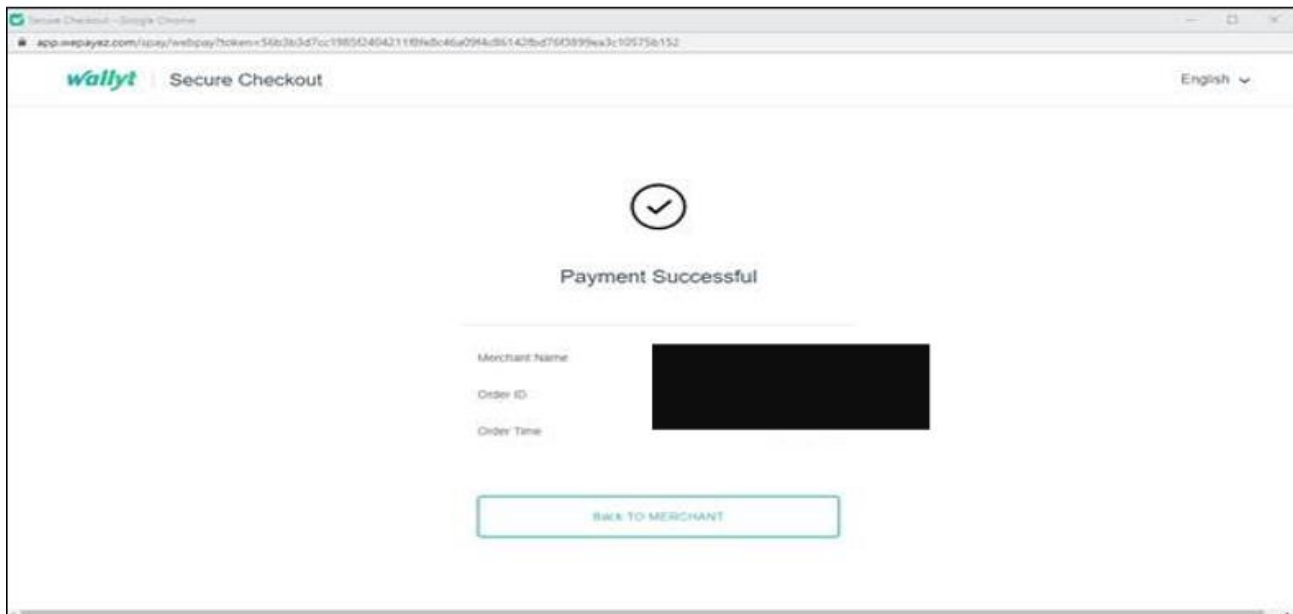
Secure Checkout - Google Chrome

app.wepayez.com/spay/webpay?token=56b3b3d7cc1985f2404211f8fe8c46a09f4c86142fbd76f3899ea3c10575b152

wallyt Secure Checkout

English

Payment Successful

Merchant Name

Order ID

Order Time

Back TO MERCHANT